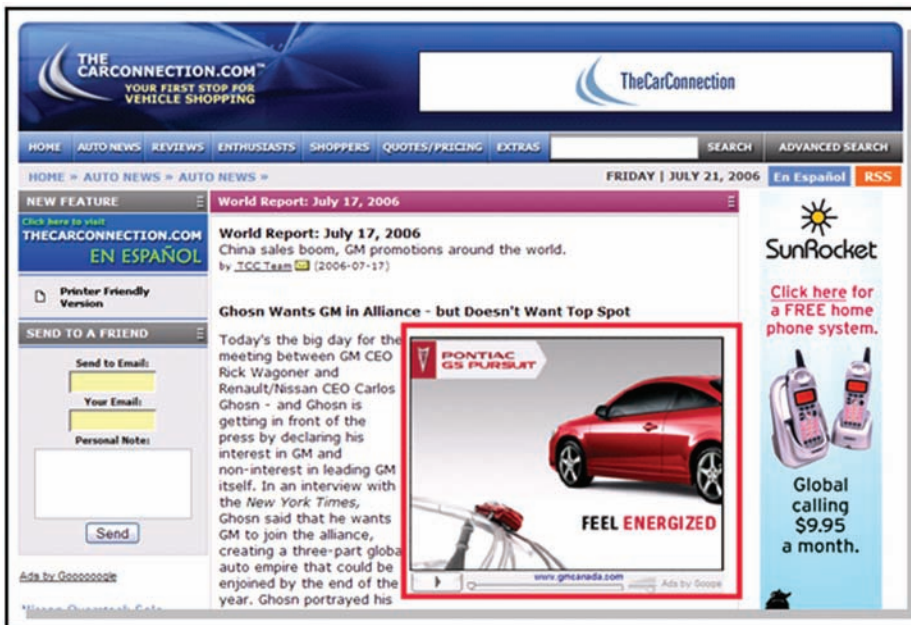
THE CARCONNECTION.COM™
YOUR FIRST STOP FOR VEHICLE SHOPPING

TheCarConnection

HOME AUTO NEWS REVIEWS ENTHUSIASTS SHOPPERS QUOTES/PRICING EXTRAS SEARCH ADVANCED SEARCH

HOME » AUTO NEWS » AUTO NEWS »

FRIDAY | JULY 21, 2006 En Español RSS

NEW FEATURE

Click here to visit THECARCONNECTION.COM EN ESPAÑOL

Printer Friendly Version

SEND TO A FRIEND

Send to Email:

Your Email:

Personal Note:

Send

Ads by Goooooogle

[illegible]

World Report: July 17, 2006

World Report: July 17, 2006
China sales boom, GM promotions around the world.
by TCC Team (2006-07-17)

Ghosn Wants GM in Alliance - but Doesn't Want Top Spot

Today's the big day for the meeting between GM CEO Rick Wagoner and Renault/Nissan CEO Carlos Ghosn - and Ghosn is getting in front of the press by declaring his interest in GM and non-interest in leading GM itself. In an interview with the New York Times, Ghosn said that he wants GM to join the alliance, creating a three-part globa auto empire that could be enjoined by the end of the year. Ghosn portrayed his

PONTIAC G5 PURSUIT

FEEL ENERGIZED

www.gmcanada.com

Ads by Google

SunRocket

Click here for a FREE home phone system.

Global calling $9.95 a month.